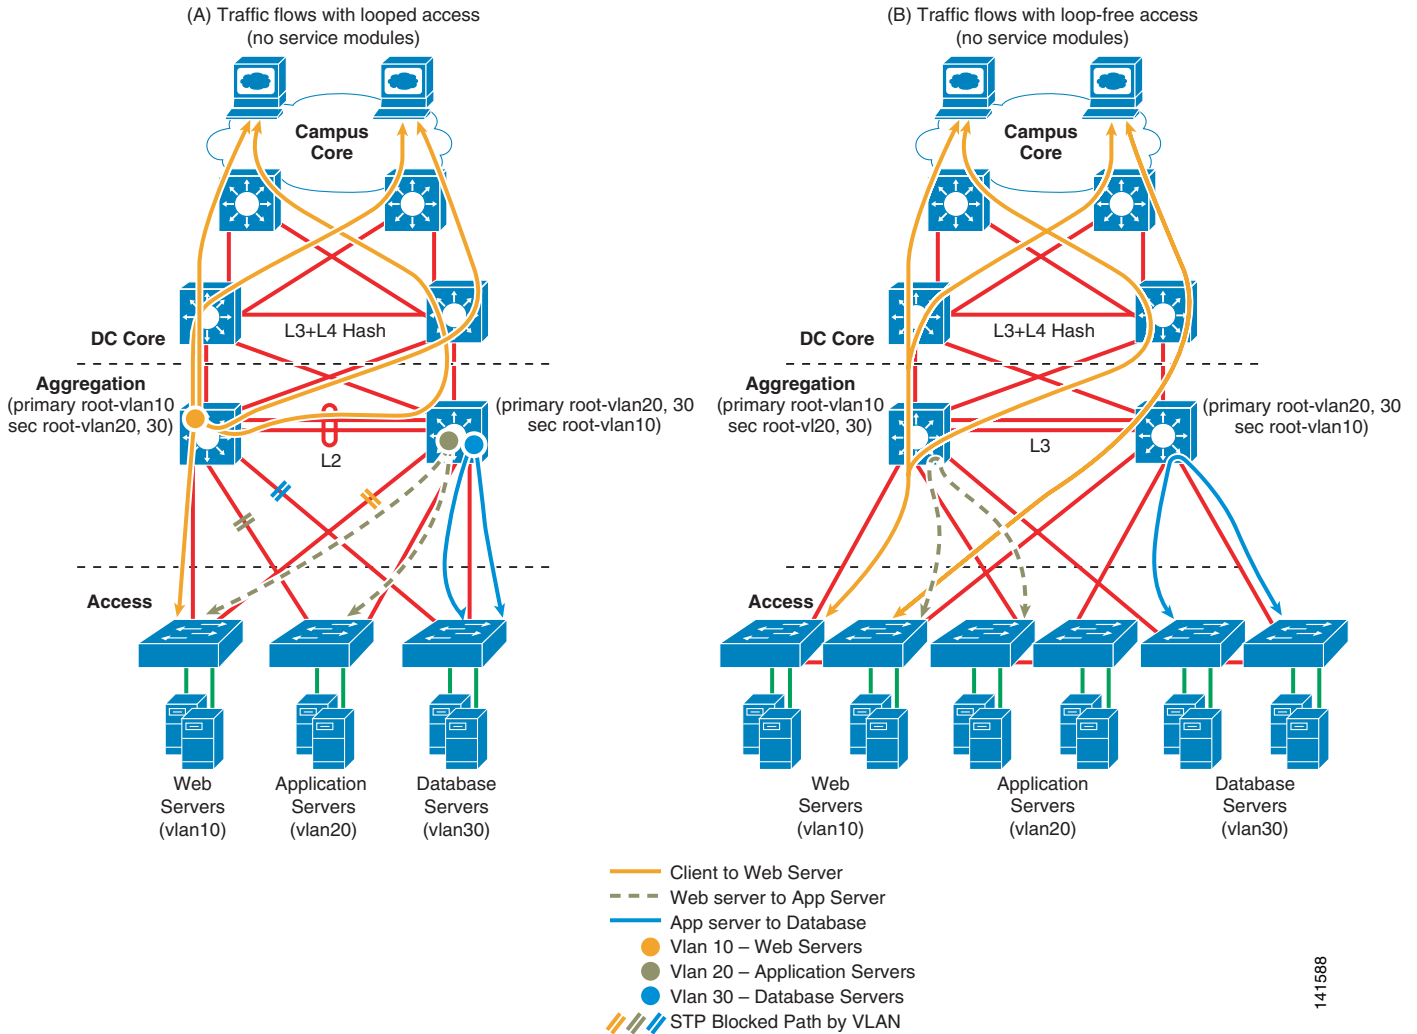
(A) Traffic flows with looped access (no service modules)

Campus Core

DC Core

L3+L4 Hash

Aggregation (primary root-vlan10 sec root-vlan20, 30)

(primary root-vlan20, 30 sec root-vlan10)

L2

Access

Web Servers (vlan10)

Application Servers (vlan20)

Database Servers (vlan30)

(B) Traffic flows with loop-free access (no service modules)

Campus Core

DC Core

L3+L4 Hash

Aggregation (primary root-vlan10 sec root-vl20, 30)

(primary root-vlan20, 30 sec root-vlan10)

L3

Access

Web Servers (vlan10)

Application Servers (vlan20)

Database Servers (vlan30)

Client to Web Server
Web server to App Server
App server to Database
Vlan 10 – Web Servers
Vlan 20 – Application Servers
Vlan 30 – Database Servers
STP Blocked Path by VLAN

141588